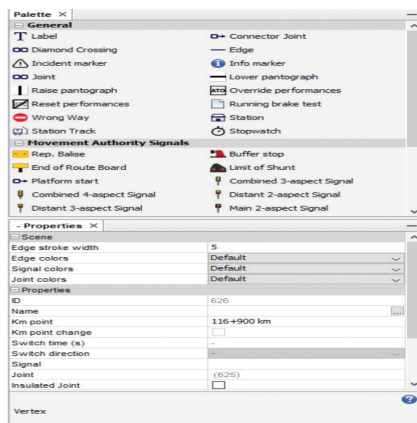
Palette ×

General

| | |
|---|---|
| Label | Connector Joint |
| Diamond Crossing | Edge |
| Incident marker | Info marker |
| Joint | Lower pantograph |
| Raise pantograph | Override performances |
| Reset performances | Running brake test |
| Wrong Way | Station |
| Station Track | Stopwatch |

Movement Authority Signals

| | |
|---|---|
| Rep. Balise | Buffer stop |
| End of Route Board | Limit of Shunt |
| Platform start | Combined 3-aspect Signal |
| Combined 4-aspect Signal | Distant 2-aspect Signal |
| Distant 3-aspect Signal | Main 2-aspect Signal |

- Properties ×

Scene

| | |
|---|---|
| Edge stroke width | 5 |
| Edge colors | Default |
| Signal colors | Default |
| Joint colors | Default |

Properties

| | |
|---|---|
| ID | 626 |
| Name | ... |
| Km point | 116+900 km |
| Km point change | |
| Switch time (s) | - |
| Switch direction | - |
| Signal | |
| Joint | (625) |
| Insulated Joint | |

Vertex